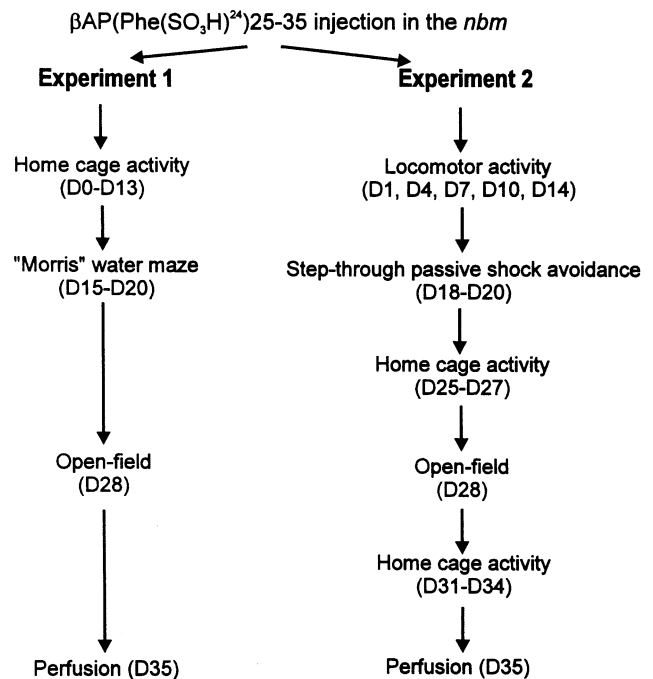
$\beta$AP(Phe(SO$_3$H)$^{24}$)25-35 injection in the *nbm*

**Experiment 1**

Home cage activity (D0-D13)

"Morris" water maze (D15-D20)

Open-field (D28)

Perfusion (D35)

**Experiment 2**

Locomotor activity (D1, D4, D7, D10, D14)

Step-through passive shock avoidance (D18-D20)

Home cage activity (D25-D27)

Open-field (D28)

Home cage activity (D31-D34)

Perfusion (D35)